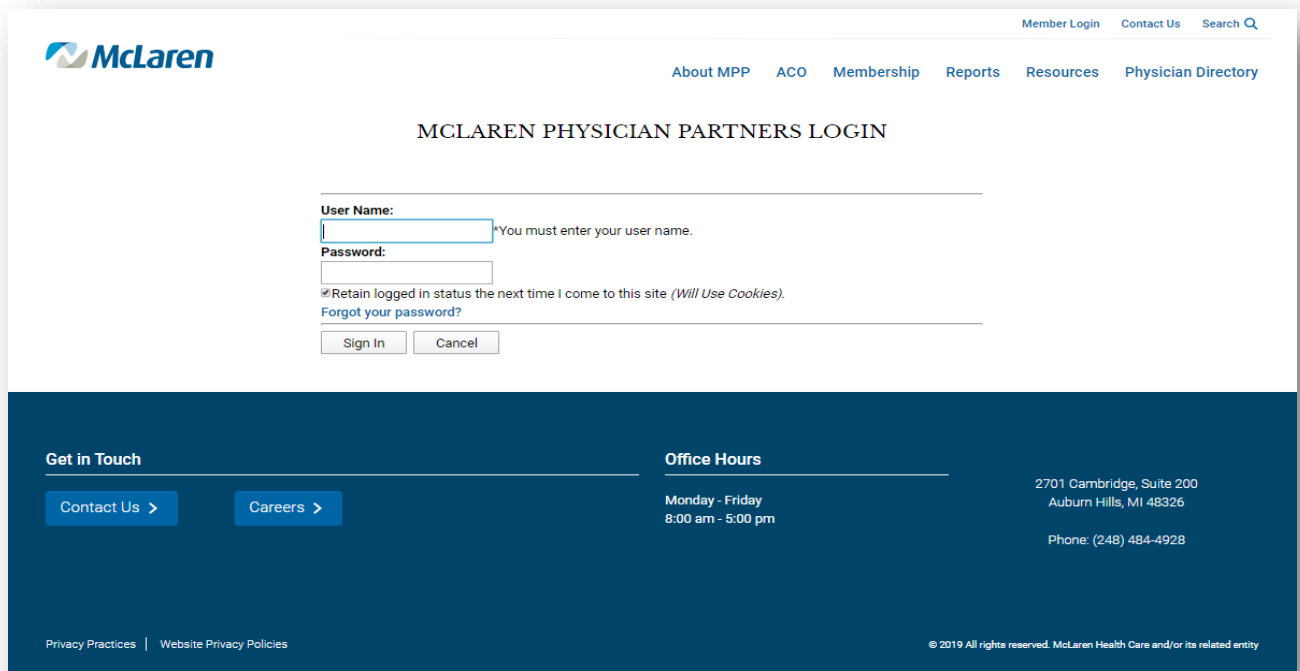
Member Login Contact Us Search

McLaren

About MPP ACO Membership Reports Resources Physician Directory

MCLAREN PHYSICIAN PARTNERS LOGIN

User Name:
*You must enter your user name.
Password:
Retain logged in status the next time I come to this site (Will Use Cookies).
Forgot your password?

Sign In Cancel

Get in Touch

Contact Us >
Careers >

Office Hours

Monday - Friday
8:00 am - 5:00 pm

2701 Cambridge, Suite 200
Auburn Hills, MI 48326

Phone: (248) 484-4928

Privacy Practices | Website Privacy Policies

© 2019 All rights reserved. McLaren Health Care and/or its related entity